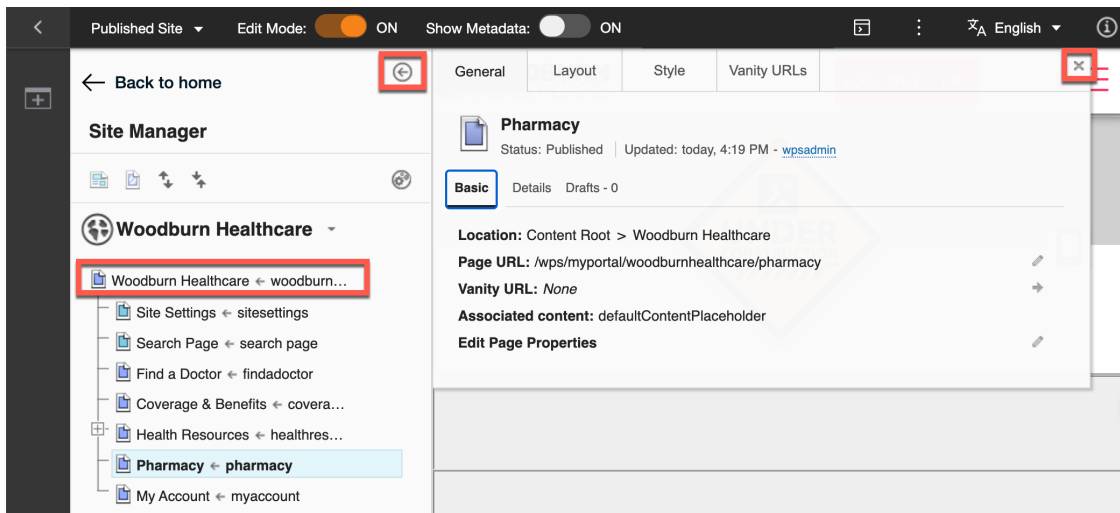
Published Site Edit Mode: ON Show Metadata: ON English

← Back to home

Site Manager

Woodburn Healthcare

Woodburn Healthcare ← woodburn...

Site Settings ← sitesettings

Search Page ← search page

Find a Doctor ← findadoctor

Coverage & Benefits ← covera...

Health Resources ← healthres...

Pharmacy ← pharmacy

My Account ← myaccount

General | Layout | Style | Vanity URLs

Pharmacy

Status: Published | Updated: today, 4:19 PM - wpsadmin

Basic | Details | Drafts - 0

Location: Content Root > Woodburn Healthcare

Page URL: /wps/myportal/woodburnhealthcare/pharmacy

Vanity URL: None

Associated content: defaultContentPlaceholder

Edit Page Properties